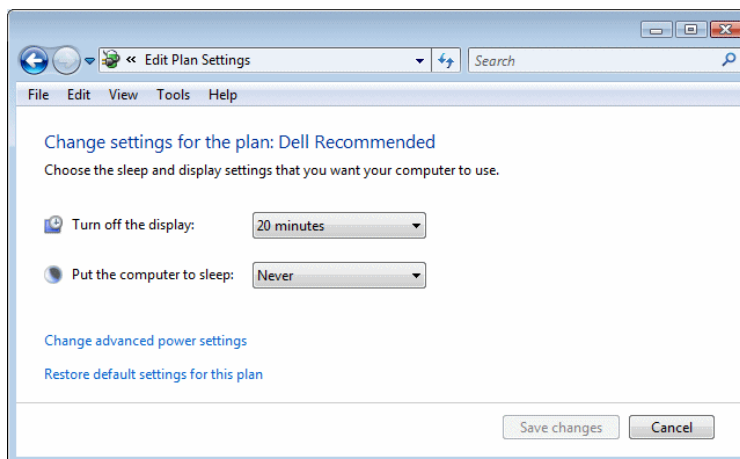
« Edit Plan Settings

Search

File Edit View Tools Help

Change settings for the plan: Dell Recommended

Choose the sleep and display settings that you want your computer to use.

Turn off the display: 20 minutes

Put the computer to sleep: Never

Change advanced power settings

Restore default settings for this plan

Save changes Cancel